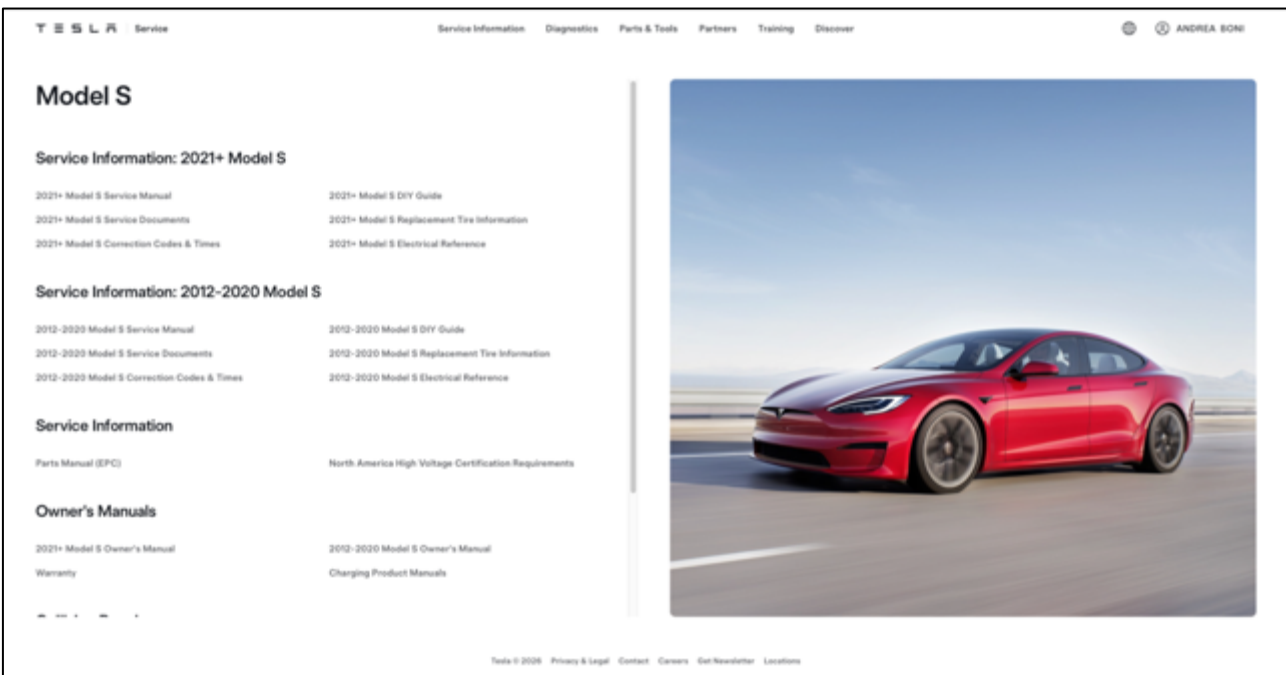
TESLA Service

Service Information Diagnostics Parts & Tools Partners Training Discover

ANDREA BONI

Model S

Service Information: 2021+ Model S

2021+ Model S Service Manual
2021+ Model S DIY Guide
2021+ Model S Service Documents
2021+ Model S Replacement Tire Information
2021+ Model S Correction Codes & Times
2021+ Model S Electrical Reference

Service Information: 2012-2020 Model S

2012-2020 Model S Service Manual
2012-2020 Model S DIY Guide
2012-2020 Model S Service Documents
2012-2020 Model S Replacement Tire Information
2012-2020 Model S Correction Codes & Times
2012-2020 Model S Electrical Reference

Service Information

Parts Manual (EPC)
North America High Voltage Certification Requirements

Owner's Manuals

2021+ Model S Owner's Manual
2012-2020 Model S Owner's Manual
Warranty
Charging Product Manuals

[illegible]

Tesla © 2026 Privacy & Legal Contact Careers Get Newsletter Locations